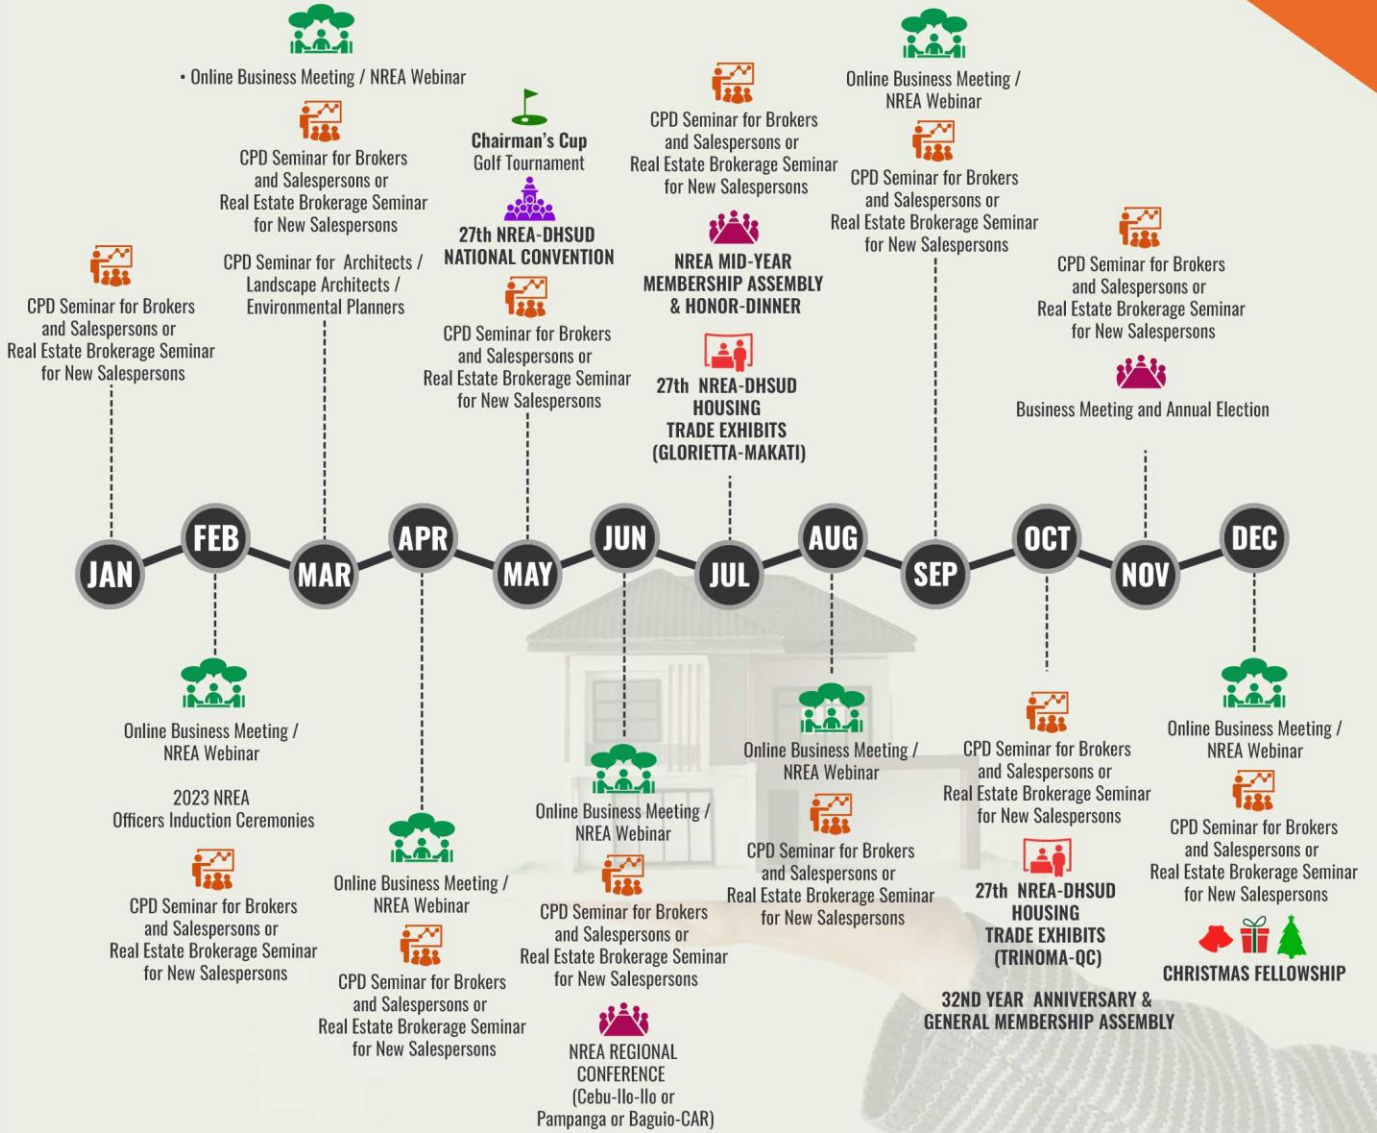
JAN

CPD Seminar for Brokers and Salespersons or Real Estate Brokerage Seminar for New Salespersons

FEB

Online Business Meeting / NREA Webinar

2023 NREA Officers Induction Ceremonies

CPD Seminar for Brokers and Salespersons or Real Estate Brokerage Seminar for New Salespersons

MAR

• Online Business Meeting / NREA Webinar

CPD Seminar for Brokers and Salespersons or Real Estate Brokerage Seminar for New Salespersons

CPD Seminar for Architects / Landscape Architects / Environmental Planners

APR

Online Business Meeting / NREA Webinar

CPD Seminar for Brokers and Salespersons or Real Estate Brokerage Seminar for New Salespersons

MAY

Chairman's Cup Golf Tournament

27th NREA-DHSUD NATIONAL CONVENTION

CPD Seminar for Brokers and Salespersons or Real Estate Brokerage Seminar for New Salespersons

JUN

Online Business Meeting / NREA Webinar

CPD Seminar for Brokers and Salespersons or Real Estate Brokerage Seminar for New Salespersons

NREA REGIONAL CONFERENCE (Cebu-Ilo-Ilo or Pampanga or Baguio-CAR)

JUL

CPD Seminar for Brokers and Salespersons or Real Estate Brokerage Seminar for New Salespersons

NREA MID-YEAR MEMBERSHIP ASSEMBLY & HONOR-DINNER

27th NREA-DHSUD HOUSING TRADE EXHIBITS (GLORIETTA-MAKATI)

AUG

Online Business Meeting / NREA Webinar

CPD Seminar for Brokers and Salespersons or Real Estate Brokerage Seminar for New Salespersons

SEP

Online Business Meeting / NREA Webinar

CPD Seminar for Brokers and Salespersons or Real Estate Brokerage Seminar for New Salespersons

OCT

CPD Seminar for Brokers and Salespersons or Real Estate Brokerage Seminar for New Salespersons

27th NREA-DHSUD HOUSING TRADE EXHIBITS (TRINOMA-QC)

32ND YEAR ANNIVERSARY & GENERAL MEMBERSHIP ASSEMBLY

NOV

CPD Seminar for Brokers and Salespersons or Real Estate Brokerage Seminar for New Salespersons

Business Meeting and Annual Election

DEC

Online Business Meeting / NREA Webinar

CPD Seminar for Brokers and Salespersons or Real Estate Brokerage Seminar for New Salespersons

CHRISTMAS FELLOWSHIP